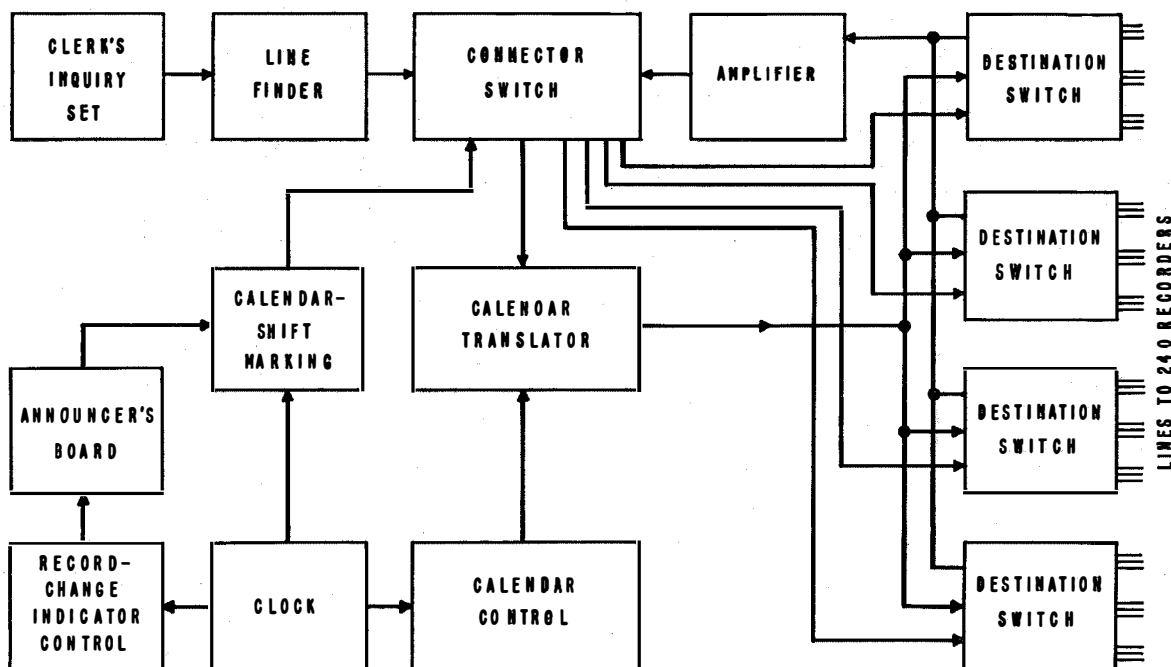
CLERK'S INQUIRY SET

LINE FINDER

CONNECTOR SWITCH

AMPLIFIER

DESTINATION SWITCH

DESTINATION SWITCH

CALENDAR-SHIFT MARKING

CALENDAR TRANSLATOR

ANNOUNCER'S BOARD

DESTINATION SWITCH

RECORD-CHANGE INDICATOR CONTROL

CLOCK

CALENDAR CONTROL

DESTINATION SWITCH

LINES TO 240 RECORDERS